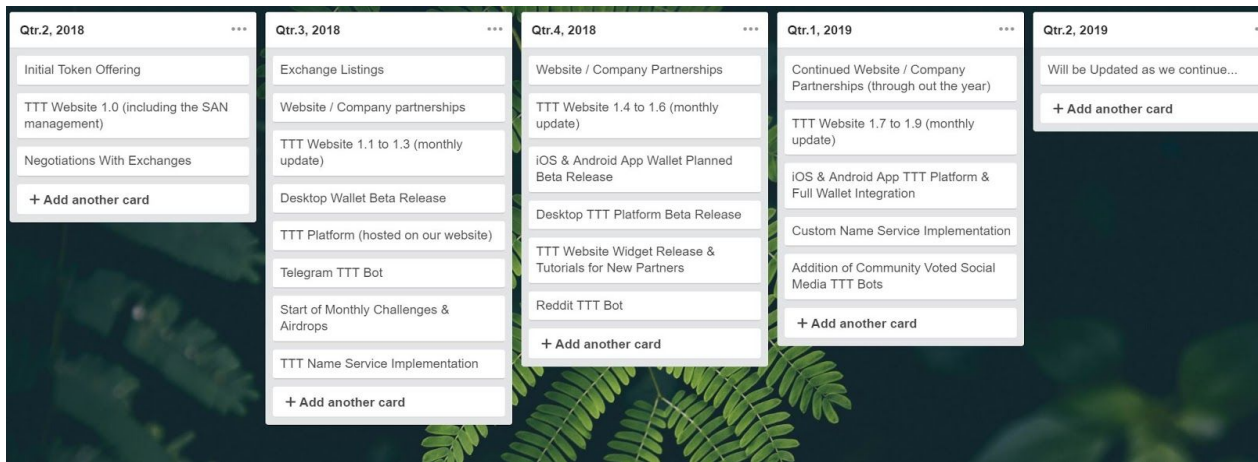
Qtr.2, 2018 ...

Initial Token Offering

TTT Website 1.0 (including the SAN management)

Negotiations With Exchanges

+ Add another card

Qtr.3, 2018 ...

Exchange Listings

Website / Company partnerships

TTT Website 1.1 to 1.3 (monthly update)

Desktop Wallet Beta Release

TTT Platform (hosted on our website)

Telegram TTT Bot

Start of Monthly Challenges & Airdrops

TTT Name Service Implementation

+ Add another card

Qtr.4, 2018 ...

Website / Company Partnerships

TTT Website 1.4 to 1.6 (monthly update)

iOS & Android App Wallet Planned Beta Release

Desktop TTT Platform Beta Release

TTT Website Widget Release & Tutorials for New Partners

Reddit TTT Bot

+ Add another card

Qtr.1, 2019 ...

Continued Website / Company Partnerships (through out the year)

TTT Website 1.7 to 1.9 (monthly update)

iOS & Android App TTT Platform & Full Wallet Integration

Custom Name Service Implementation

Addition of Community Voted Social Media TTT Bots

+ Add another card

Qtr.2, 2019

Will be Updated as we continue...

+ Add another card